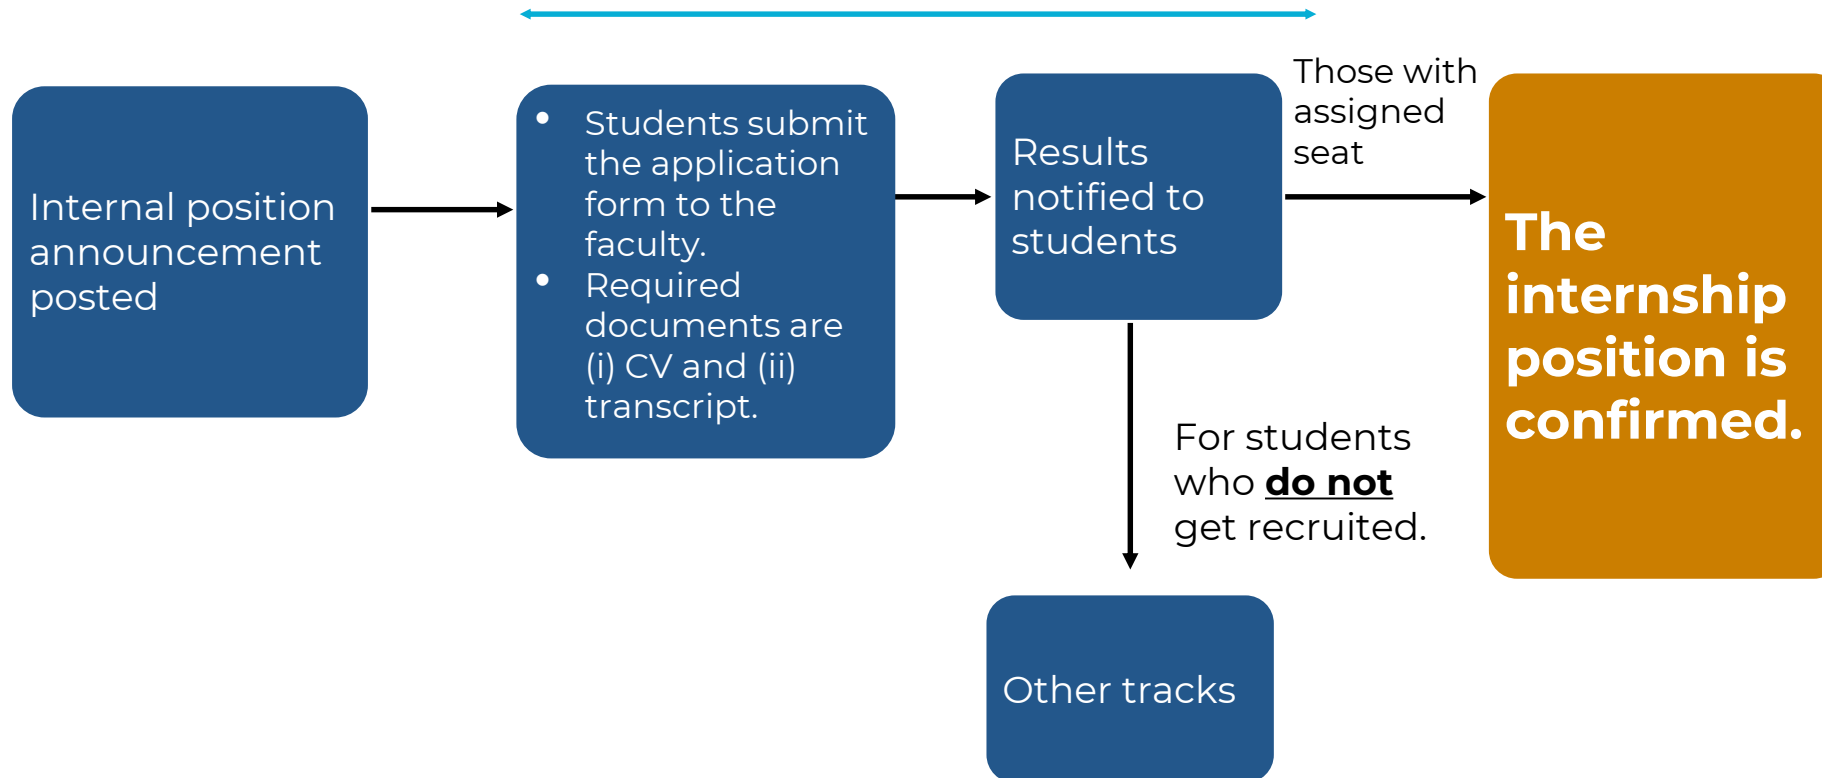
Internal position announcement posted

- Students submit the application form to the faculty.
- Required documents are (i) CV and (ii) transcript.

Results notified to students

Those with assigned seat

The internship position is confirmed.

For students who **do not** get recruited.

Other tracks